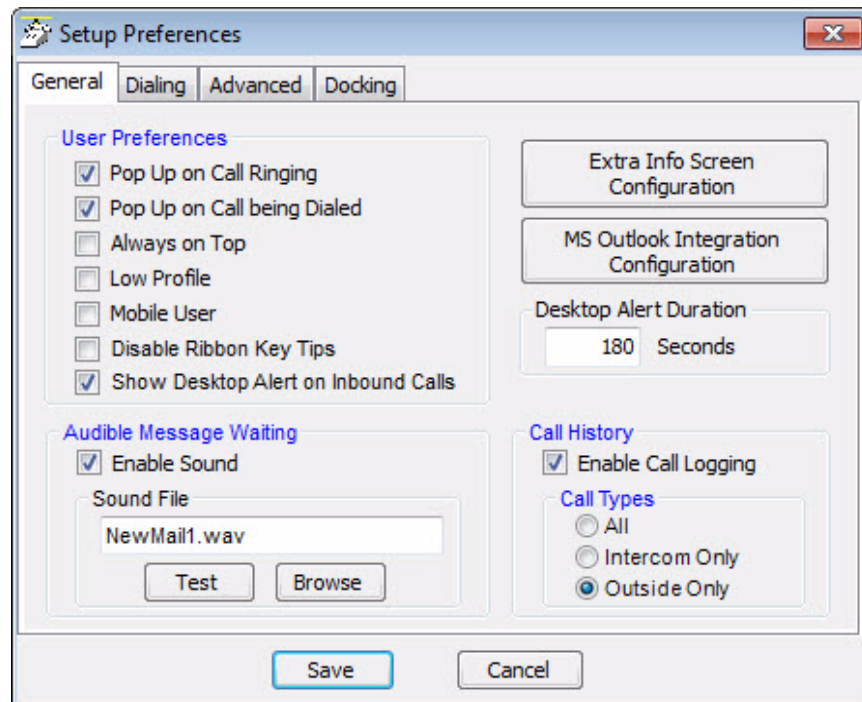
Setup Preferences

General
Dialing
Advanced
Docking

User Preferences
Pop Up on Call Ringing
Pop Up on Call being Dialed
Always on Top
Low Profile
Mobile User
Disable Ribbon Key Tips
Show Desktop Alert on Inbound Calls

Extra Info Screen Configuration
MS Outlook Integration Configuration

Desktop Alert Duration
180 Seconds

Audible Message Waiting
Enable Sound
Sound File
NewMail1.wav
Test
Browse

Call History
Enable Call Logging
Call Types
All
Intercom Only
Outside Only

Save
Cancel